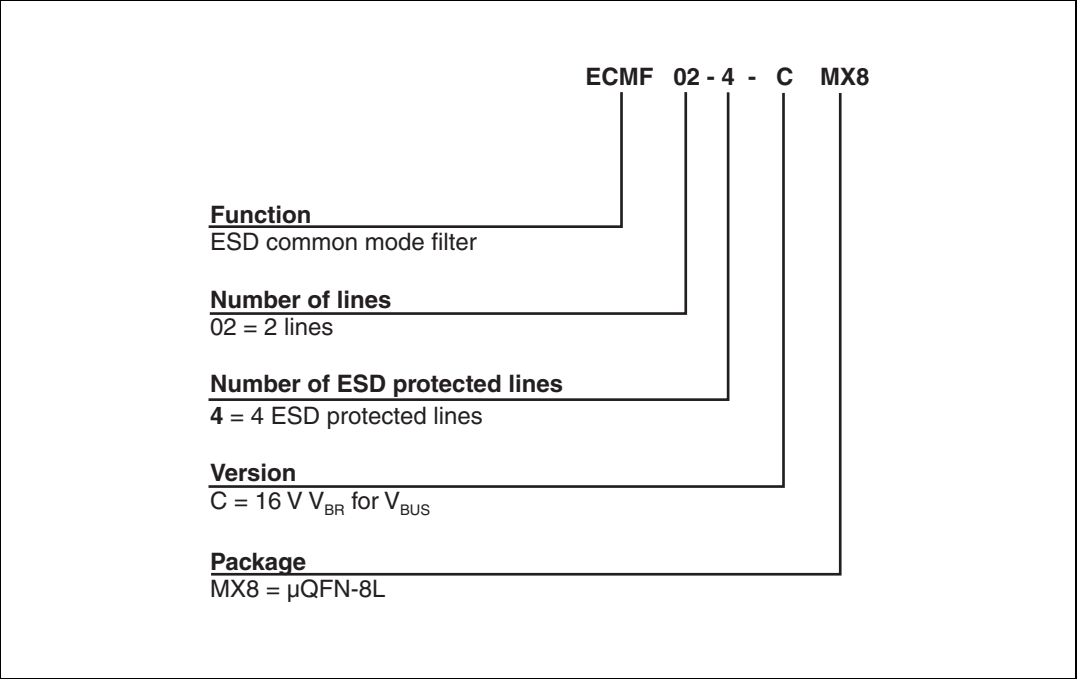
ECMF 02 - 4 - C MX8

Function
ESD common mode filter

Number of lines
02 = 2 lines

Number of ESD protected lines
4 = 4 ESD protected lines

Version
C = 16 V $V_{BR}$ for $V_{BUS}$

Package
MX8 = µQFN-8L